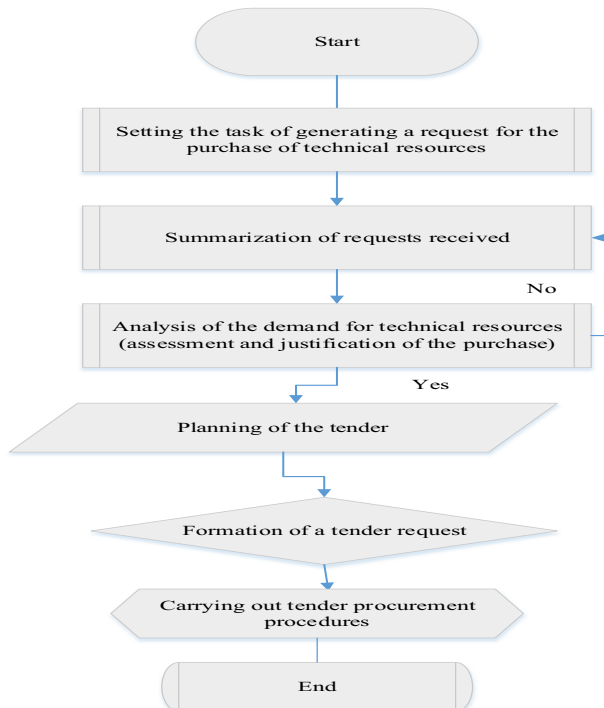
Start

Setting the task of generating a request for the purchase of technical resources

Summarization of requests received

No

Analysis of the demand for technical resources (assessment and justification of the purchase)

Yes

Planning of the tender

Formation of a tender request

Carrying out tender procurement procedures

End